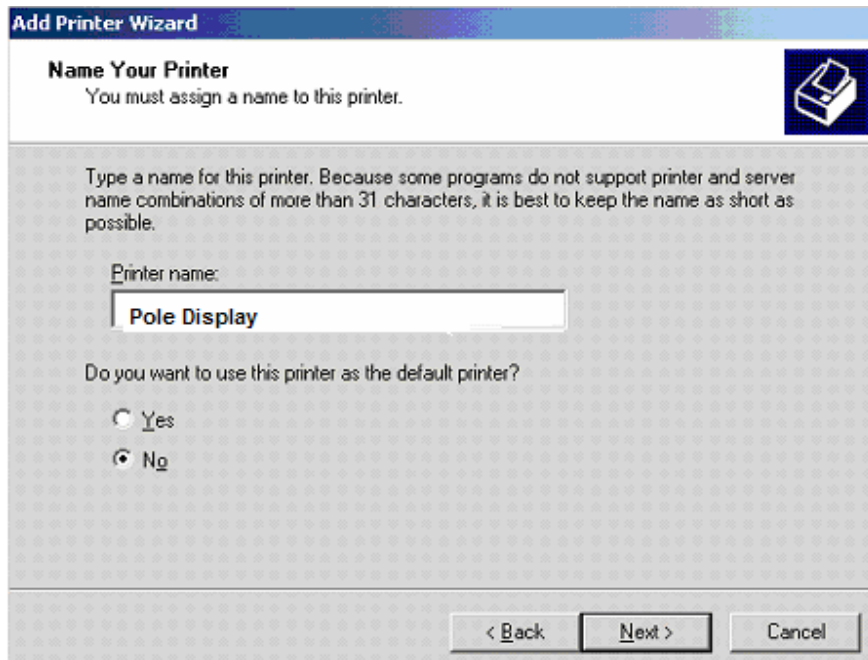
Add Printer Wizard

Name Your Printer
You must assign a name to this printer.

Type a name for this printer. Because some programs do not support printer and server name combinations of more than 31 characters, it is best to keep the name as short as possible.

Printer name:

Pole Display

Do you want to use this printer as the default printer?

Yes

No

< Back

Next >

Cancel